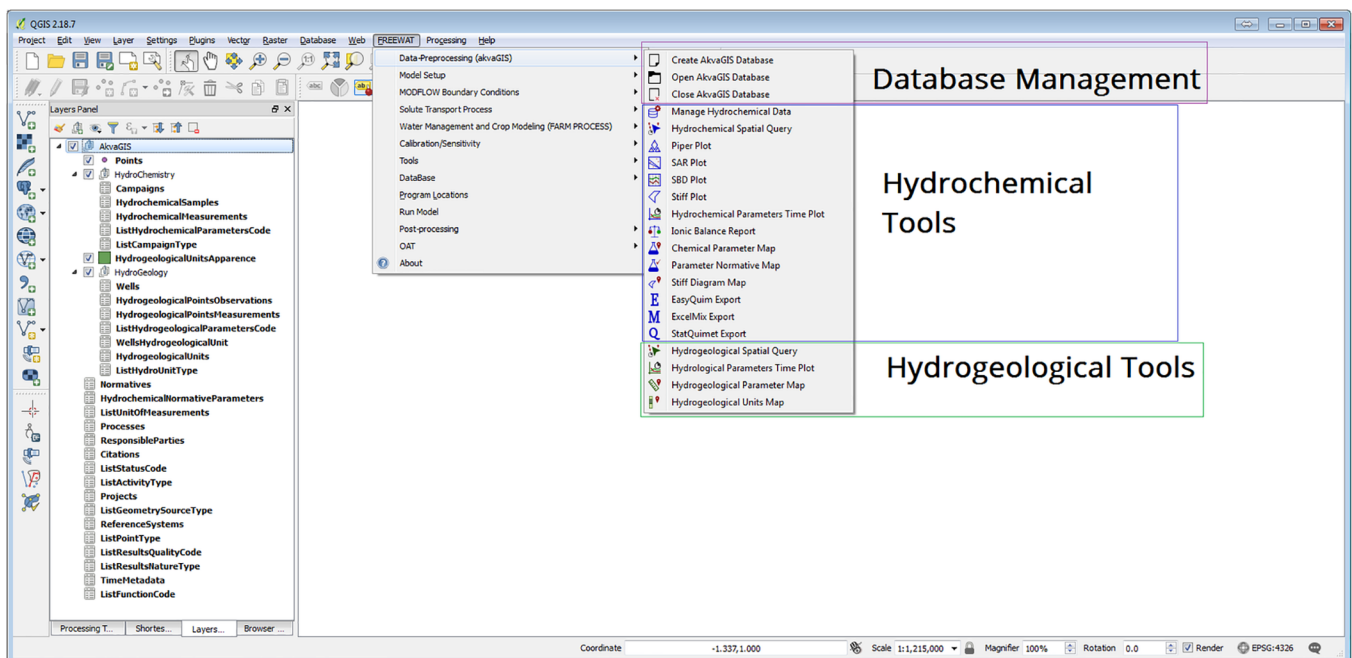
QGIS 2.18.7

Project Edit View Layer Settings Plugins Vector Raster Database Web FREEWAT Processing Help

Layers Panel

AkvaGIS
Points
HydroChemistry
Campaigns
HydrochemicalSamples
HydrochemicalMeasurements
ListHydrochemicalParametersCode
ListCampaignType
HydrogeologicalUnitsApparence
HydroGeology
Wells
HydrogeologicalPointsObservations
HydrogeologicalPointsMeasurements
ListHydrogeologicalParametersCode
WellsHydrogeologicalUnit
HydrogeologicalUnits
ListHydroUnitType
Normatives
HydrochemicalNormativeParameters
ListUnitOfMeasurements
Processes
ResponsibleParties
Citations
ListStatusCode
ListActivityType
Projects
ListGeometrySourceType
ReferenceSystems
ListPointType
ListResultsQualityCode
ListResultsNatureType
TimeMetadata
ListFunctionCode

Processing T... Shortes... Layers... Browser ...

Data-Preprocessing (akvaGIS)
Model Setup
MODFLOW Boundary Conditions
Solute Transport Process
Water Management and Crop Modeling (FARM PROCESS)
Calibration/Sensitivity
Tools
DataBase
Program Locations
Run Model
Post-processing
OAT
About

Create AkvaGIS Database
Open AkvaGIS Database
Close AkvaGIS Database
Manage Hydrochemical Data
Hydrochemical Spatial Query
Piper Plot
SAR Plot
SBD Plot
Stiff Plot
Hydrochemical Parameters Time Plot
Ionic Balance Report
Chemical Parameter Map
Parameter Normative Map
Stiff Diagram Map
EasyQuim Export
ExcelMix Export
StatQuimet Export
Hydrogeological Spatial Query
Hydrological Parameters Time Plot
Hydrogeological Parameter Map
Hydrogeological Units Map

Database Management

Hydrochemical Tools

Hydrogeological Tools

Coordinate -1.337,1.000 Scale 1:1,215,000 Magnifier 100% Rotation 0.0 Render EPSG:4326